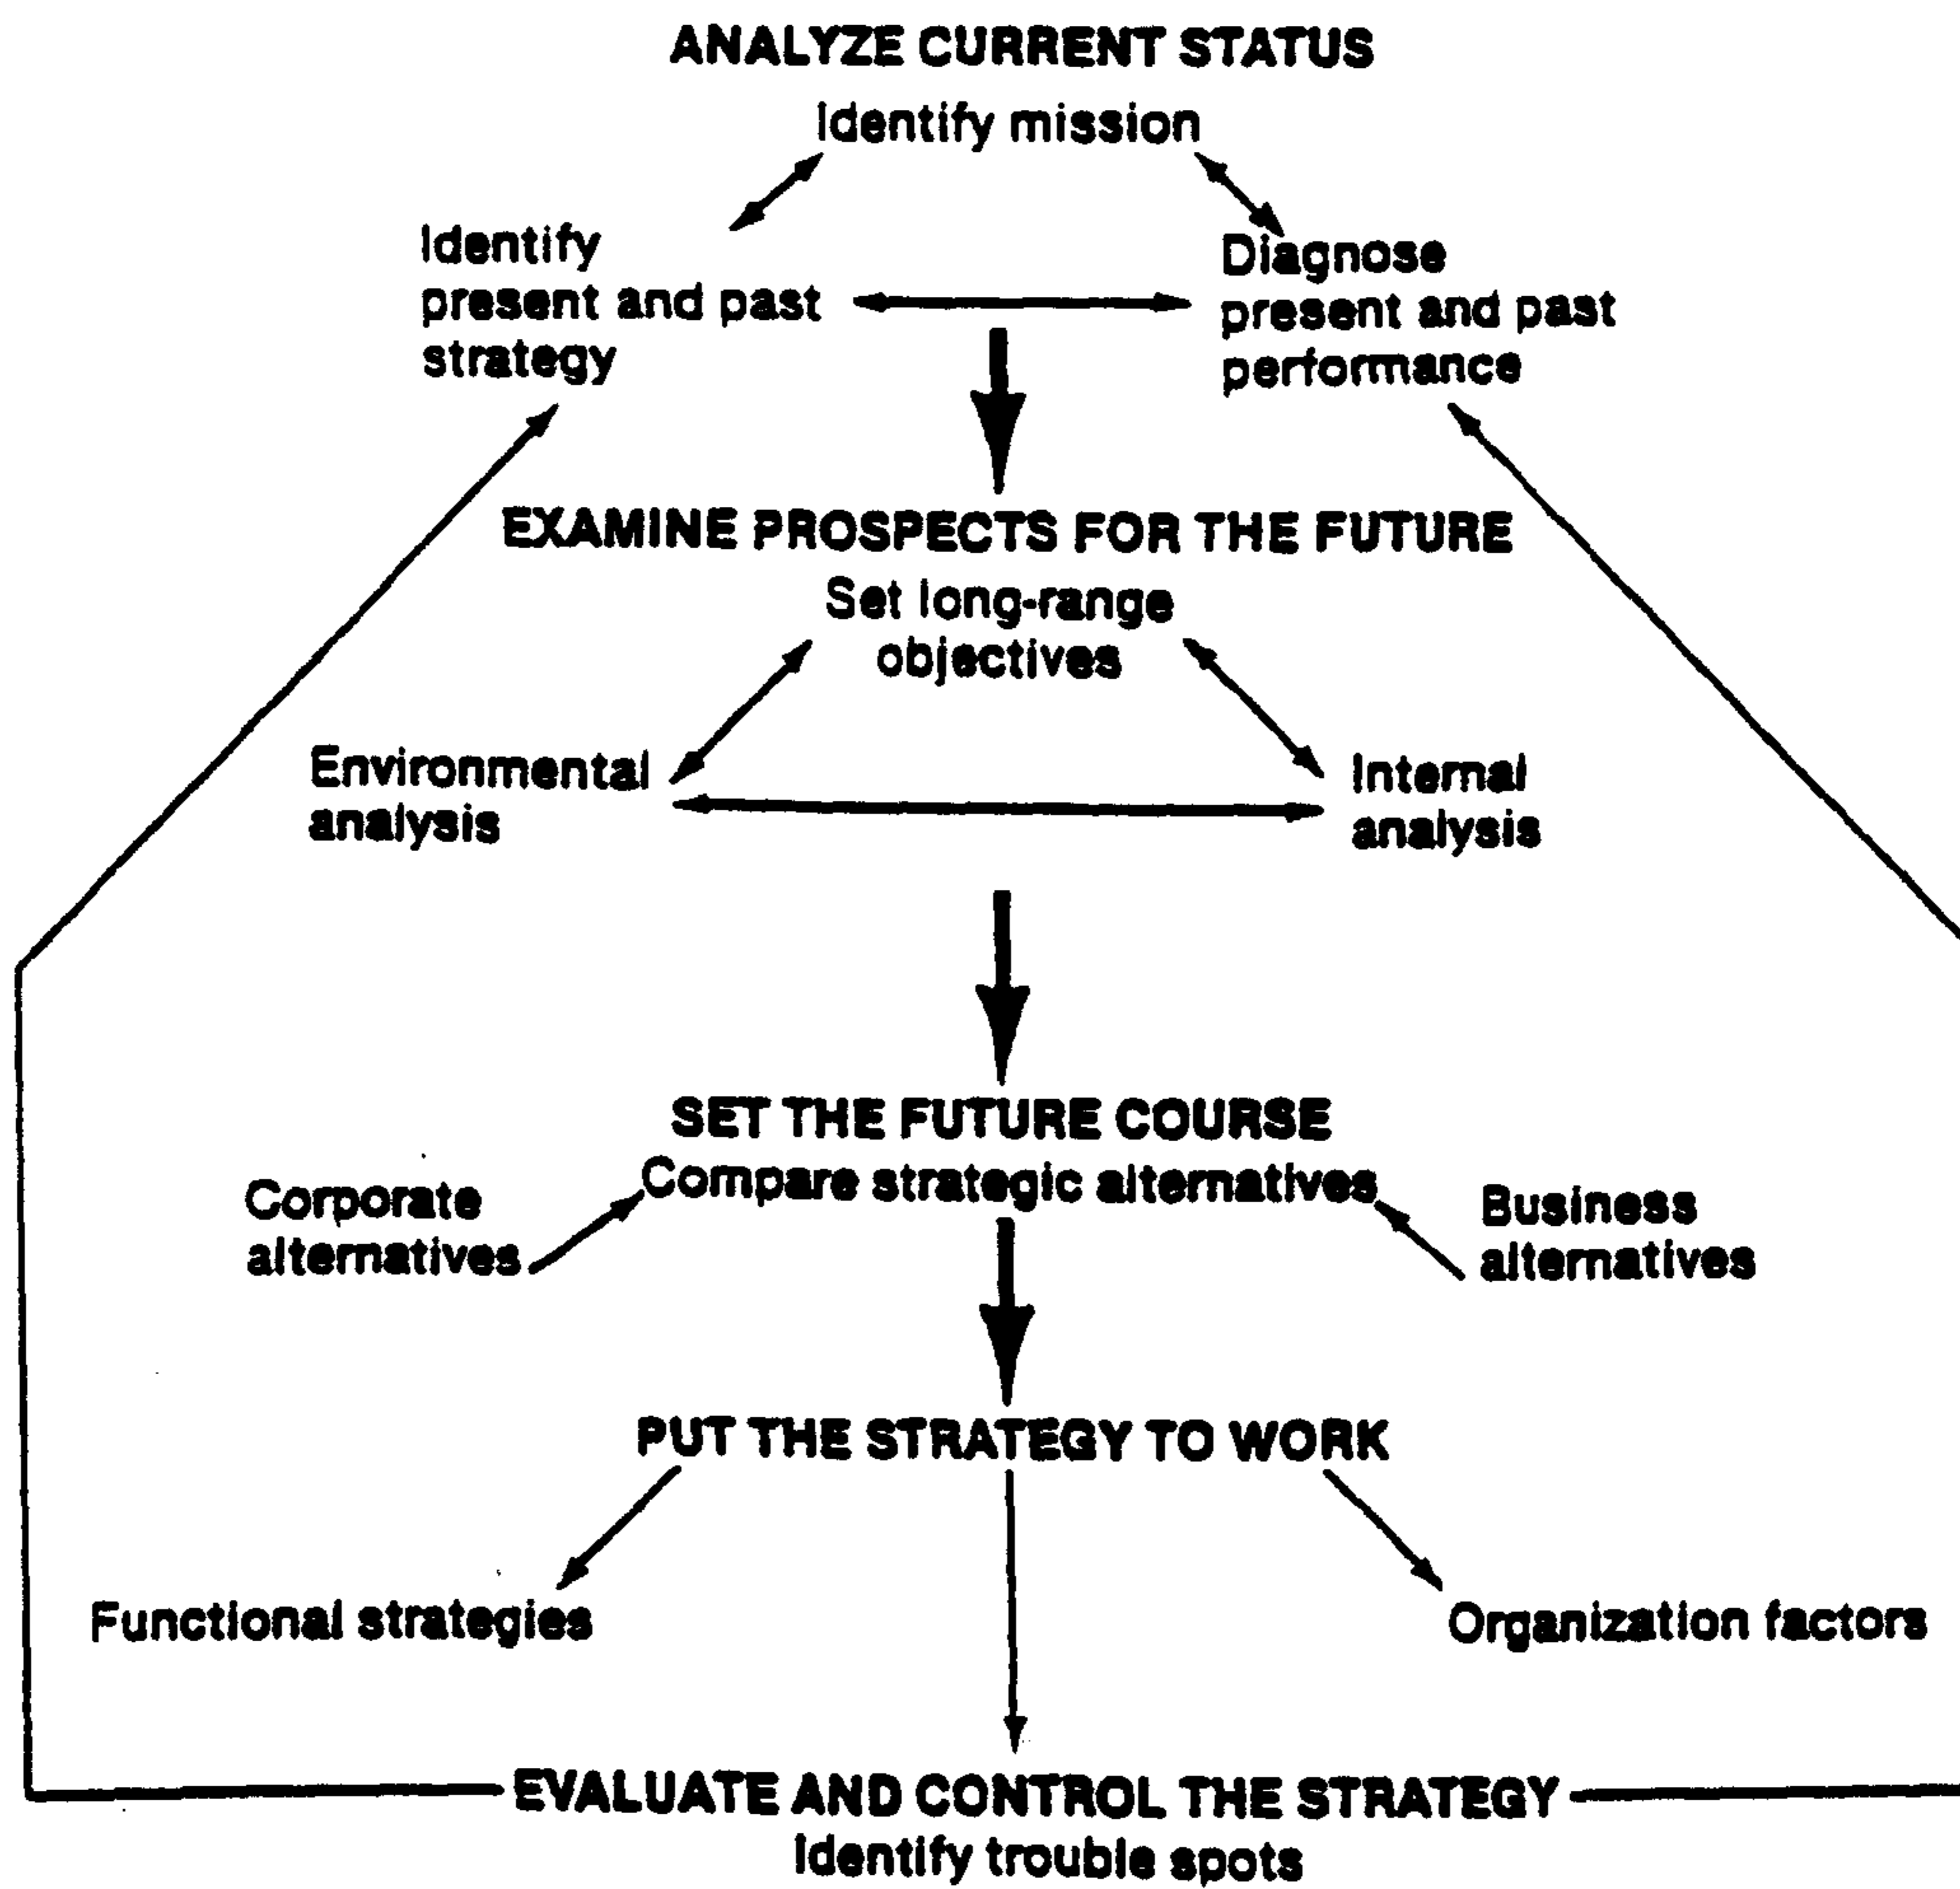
ANALYZE CURRENT STATUS

Identify mission

Identify present and past strategy

Diagnose present and past performance

EXAMINE PROSPECTS FOR THE FUTURE

Set long-range objectives

Environmental analysis

Internal analysis

SET THE FUTURE COURSE

Compare strategic alternatives

Corporate alternatives

Business alternatives

PUT THE STRATEGY TO WORK

Functional strategies

Organization factors

EVALUATE AND CONTROL THE STRATEGY

Identify trouble spots